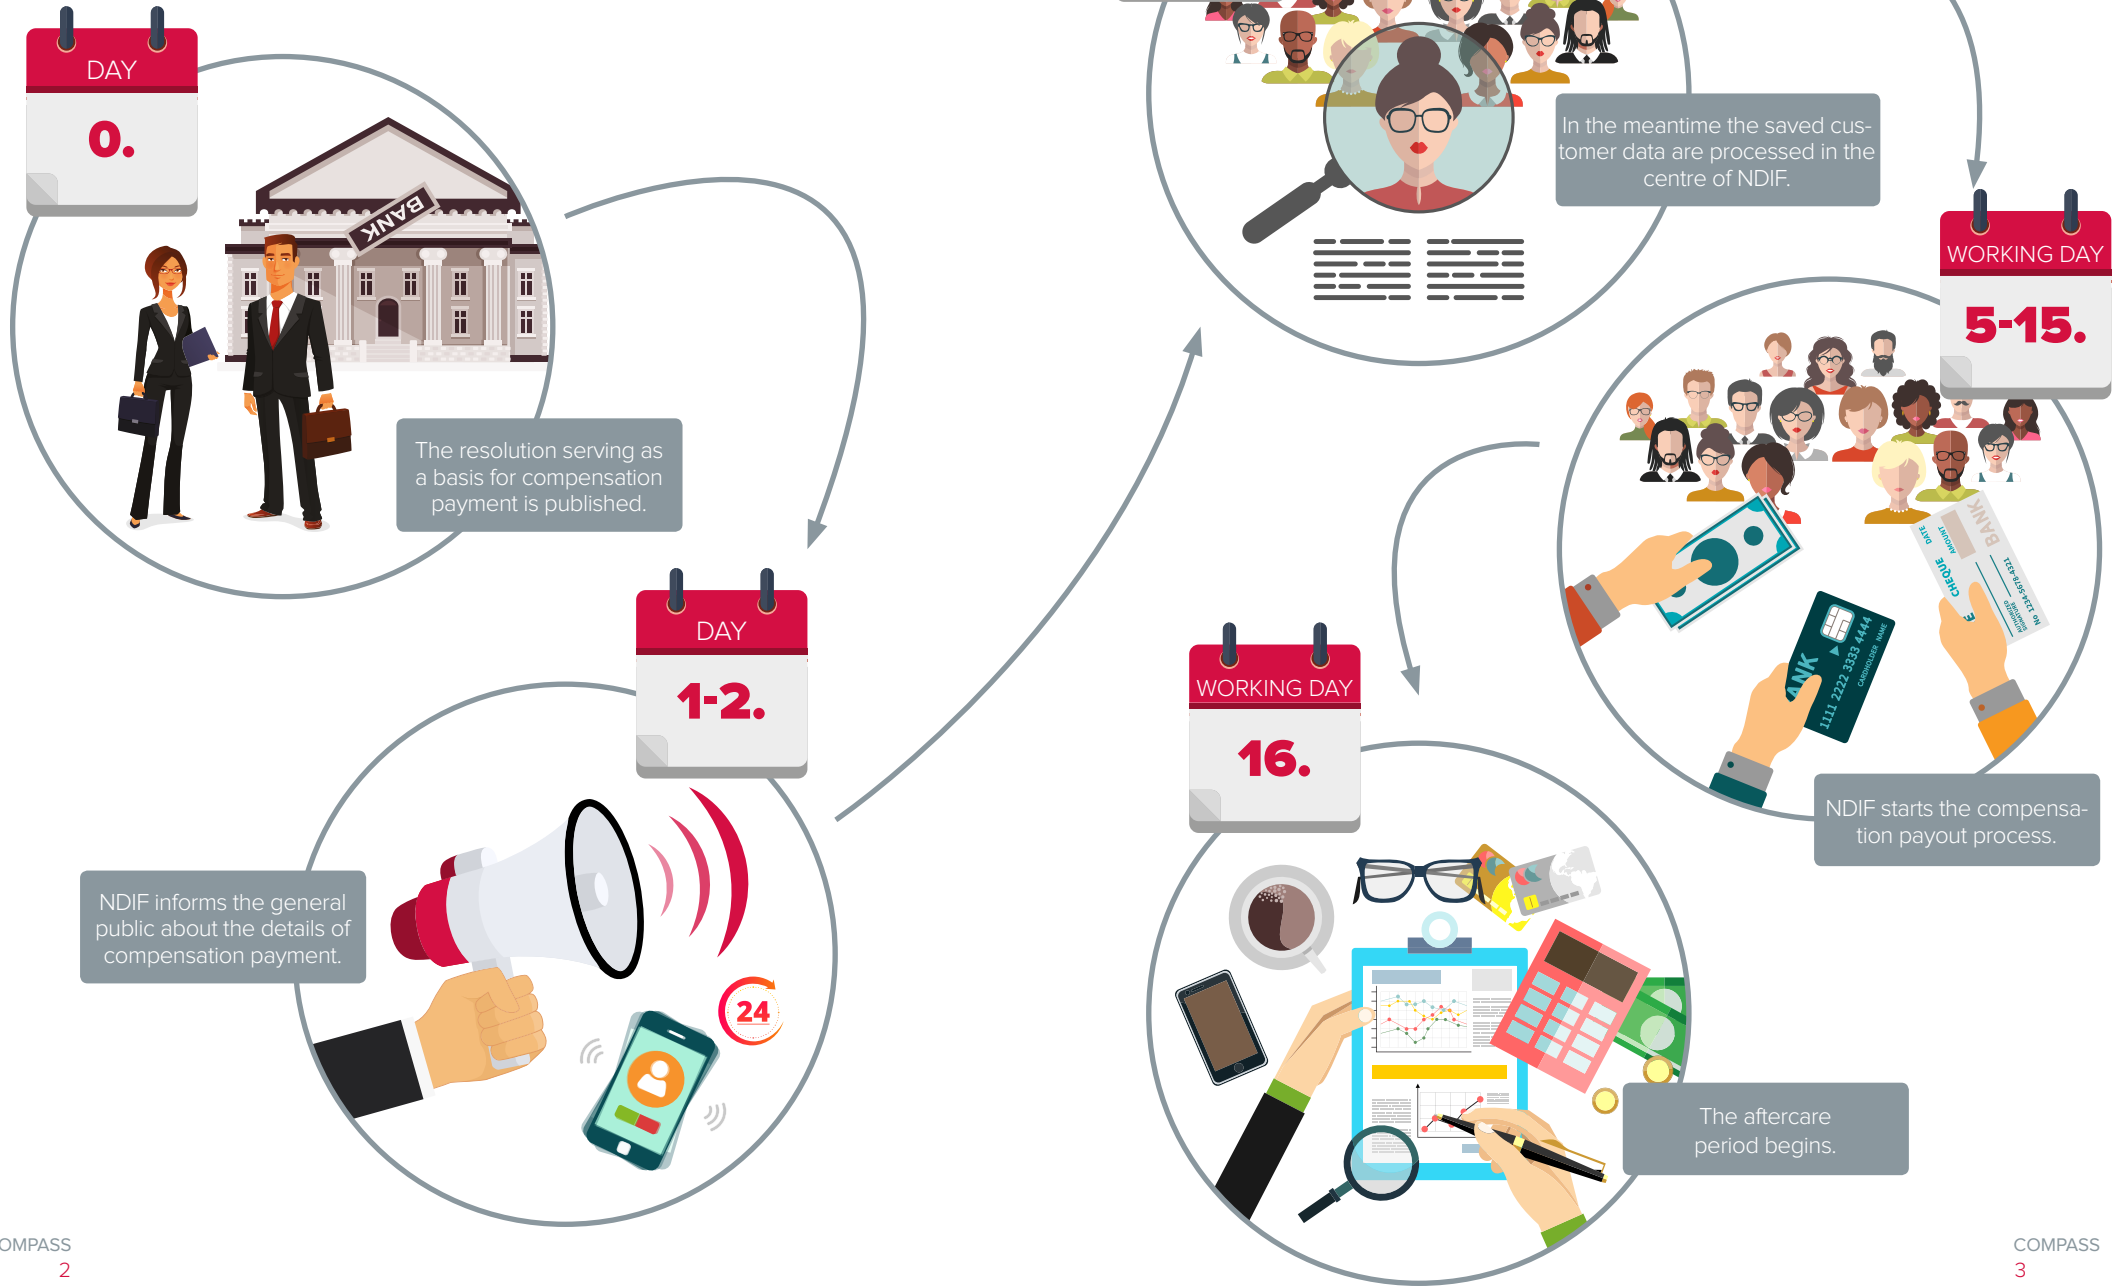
DAY
0.

BANK

The resolution serving as a basis for compensation payment is published.

DAY
1-2.

NDIF informs the general public about the details of compensation payment.

24

In the meantime the saved customer data are processed in the centre of NDIF.

WORKING DAY
5-15.

BANK
CHEQUE
DATE
AMOUNT
No 1234-5678-4321

BANK
1111 2222 3333 4444
CARDHOLDER NAME

NDIF starts the compensation payout process.

WORKING DAY
16.

The aftercare period begins.

OMPASS
2

COMPASS
3